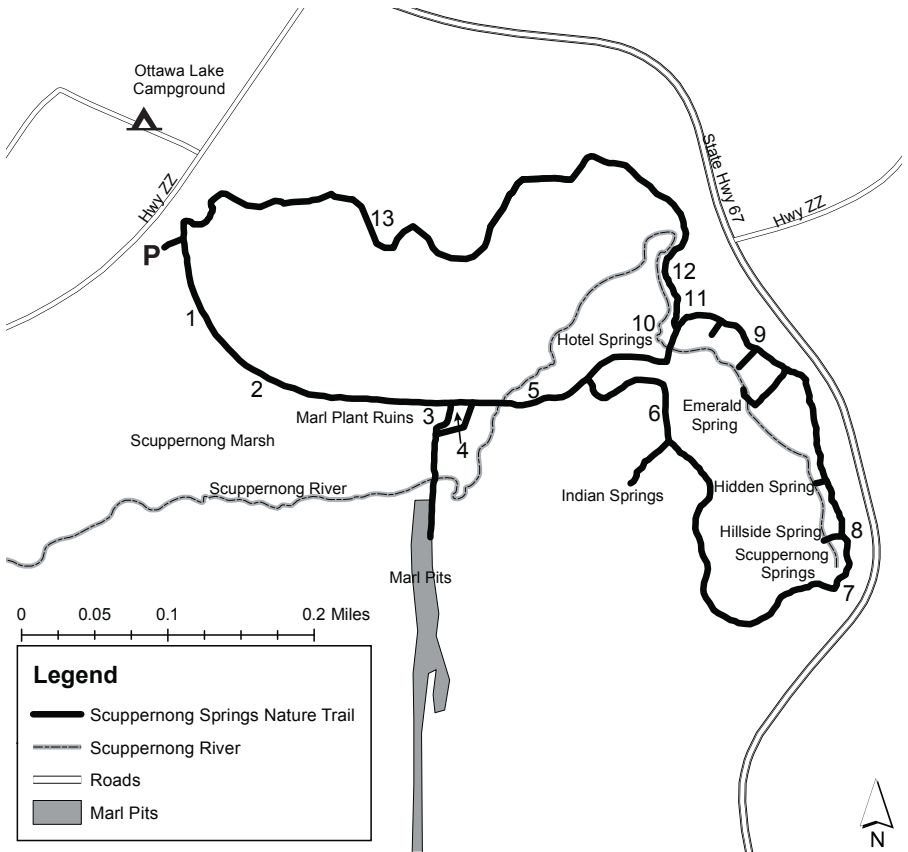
Ottawa Lake Campground

Hwy ZZ

State Hwy 67

Hwy ZZ

P

13

12

11

10

9

1

Hotel Springs

2

5

Marl Plant Ruins

3

6

Emerald Spring

Scuppernong Marsh

4

Indian Springs

Hidden Spring

Scuppernong River

Hillside Spring

8

Scuppernong Springs

7

Marl Pits

0 0.05 0.1 0.2 Miles

Legend

Scuppernong Springs Nature Trail

Scuppernong River

Roads

Marl Pits

N